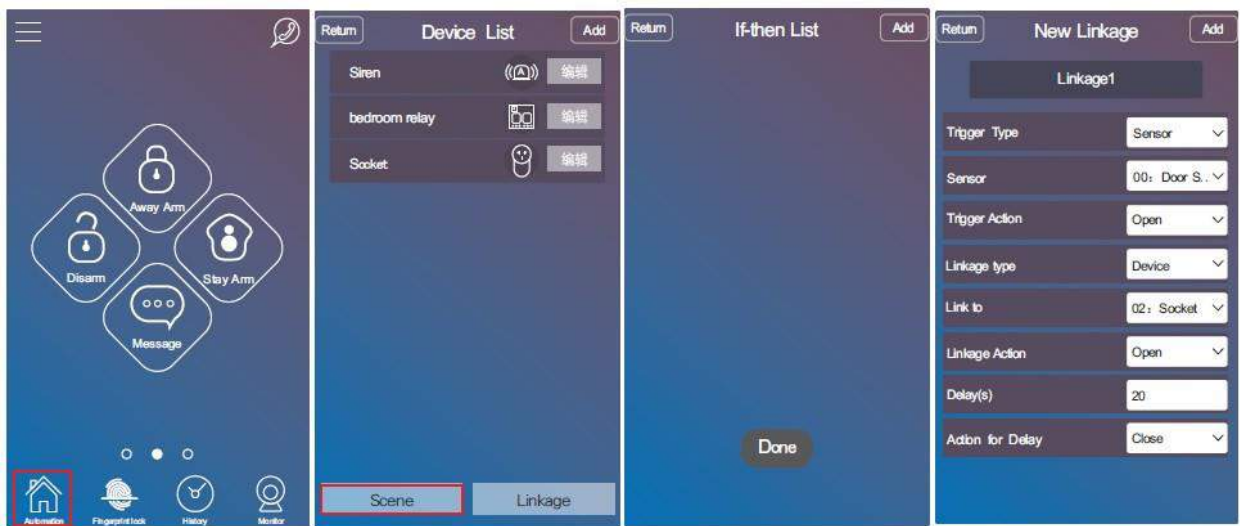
Away Arm

Disarm

Stay Arm

Message

Automation Fingerprint lock History Monitor

Return Device List Add

Siren 编辑

bedroom relay 编辑

Socket 编辑

Scene Linkage

Return If-then List Add

Done

Return New Linkage Add

Linkage1

| Trigger Type | Sensor |
|---|---|
| Sensor | 00: Door S.. |
| Trigger Action | Open |
| Linkage type | Device |
| Link to | 02: Socket |
| Linkage Action | Open |
| Delay(s) | 20 |
| Action for Delay | Close |